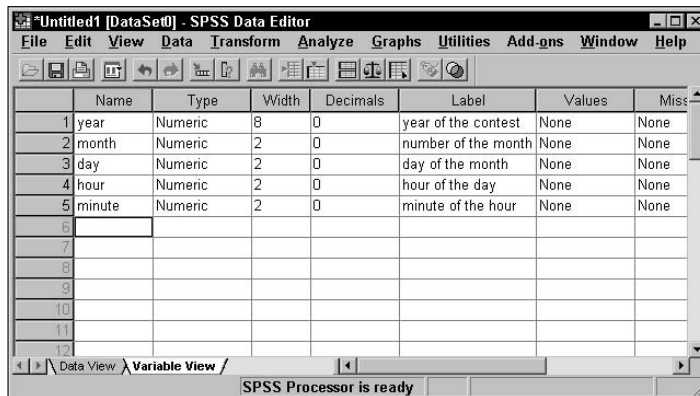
*Untitled1 [DataSet0] - SPSS Data Editor

File Edit View Data Transform Analyze Graphs Utilities Add-ons Window Help

| | Name | Type | Width | Decimals | Label | Values | Miss |
|---|---|---|---|---|---|---|---|
| 1 | year | Numeric | 8 | 0 | year of the contest | None | None |
| 2 | month | Numeric | 2 | 0 | number of the month | None | None |
| 3 | day | Numeric | 2 | 0 | day of the month | None | None |
| 4 | hour | Numeric | 2 | 0 | hour of the day | None | None |
| 5 | minute | Numeric | 2 | 0 | minute of the hour | None | None |
| 6 | | | | | | | |
| 7 | | | | | | | |
| 8 | | | | | | | |
| 9 | | | | | | | |
| 10 | | | | | | | |
| 11 | | | | | | | |
| 12 | | | | | | | |

Data View Variable View

SPSS Processor is ready